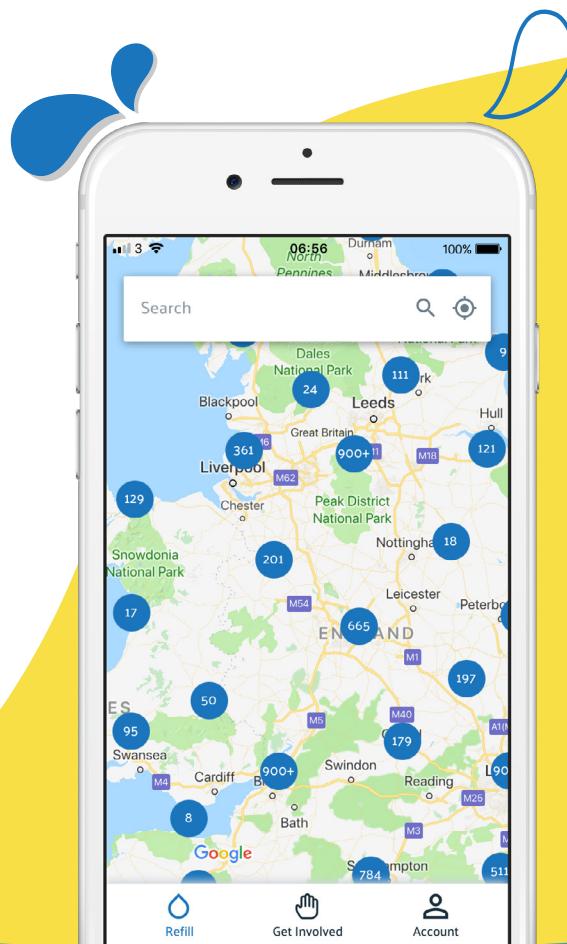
3 06:56 100%
Durham
North Pennines
Middlesbro
Search
Dales National Park
24
111
rk
Blackpool
Leeds
Hull
Great Britain
361
900+
121
Liverpool
M62
M18
129
Chester
Peak District National Park
18
Nottingha
Snowdonia National Park
201
Leicester
17
M54
665
Peterbo
ENGLAND
M1
197
50
ES
95
M5
M40
179
Swansea
Cardiff
900+
Swindon
Reading
M4
M25
8
Bath
M3
Google
784
ampton
511
Refill
Get Involved
Account